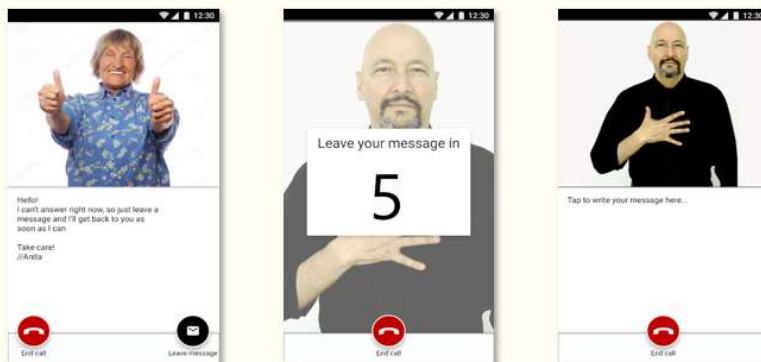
12:30

Hello!
I can't answer right now, so just leave a message and I'll get back to you as soon as I can

Take care!
//Anita

End call

Leave message

12:30

Leave your message in

5

End call

12:30

Tap to write your message here...

End call